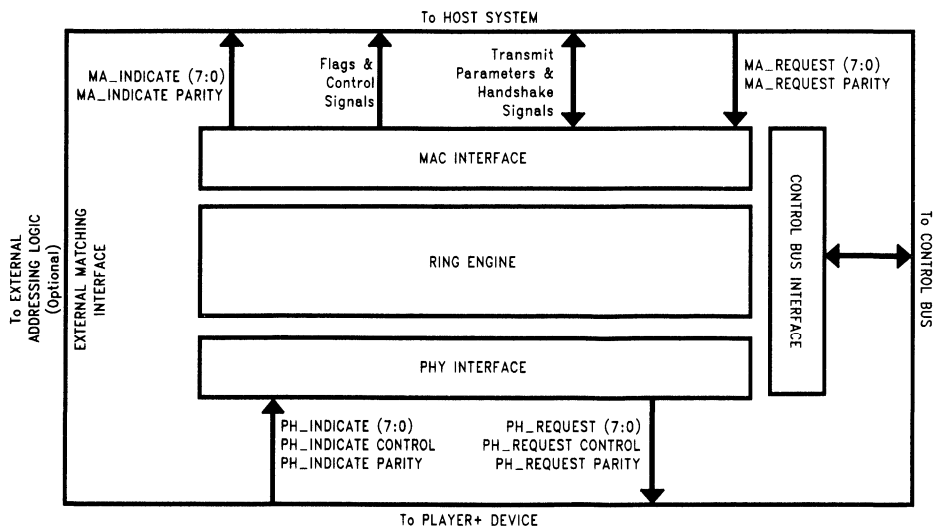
To HOST SYSTEM

MA_INDICATE (7:0)
MA_INDICATE PARITY

Flags &
Control
Signals

Transmit
Parameters &
Handshake
Signals

MA_REQUEST (7:0)
MA_REQUEST PARITY

To EXTERNAL
ADDRESSING LOGIC
(Optional)

EXTERNAL MATCHING
INTERFACE

MAC INTERFACE

RING ENGINE

PHY INTERFACE

CONTROL BUS INTERFACE

To CONTROL BUS

PH_INDICATE (7:0)
PH_INDICATE CONTROL
PH_INDICATE PARITY

PH_REQUEST (7:0)
PH_REQUEST CONTROL
PH_REQUEST PARITY

To PLAYER+ DEVICE